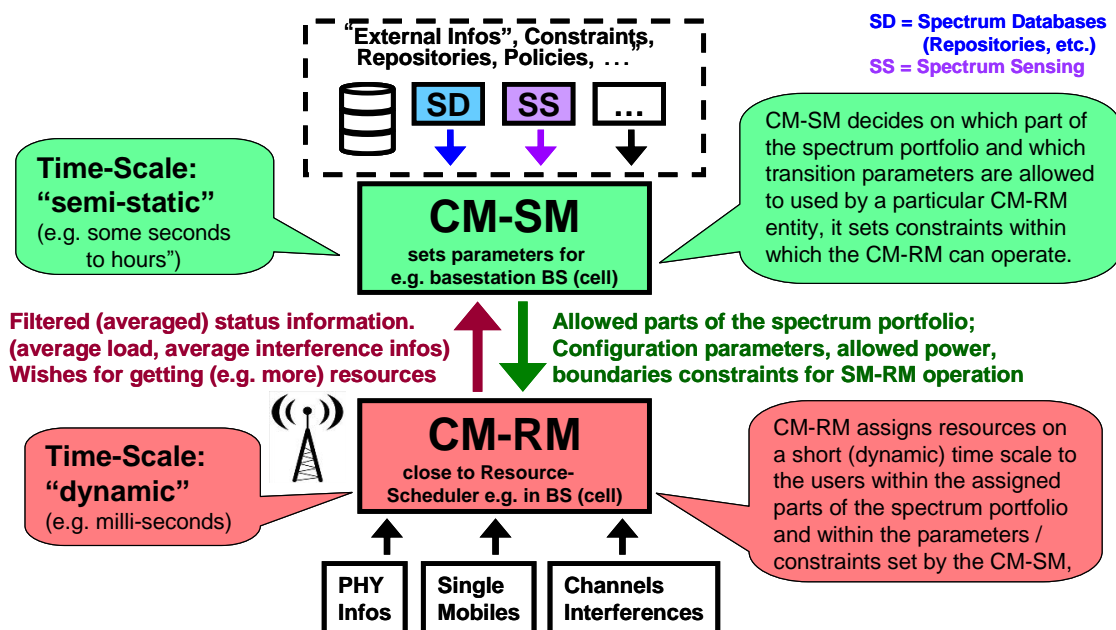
"External Infos", Constraints, Repositories, Policies, ..."

SD = Spectrum Databases (Repositories, etc.)
SS = Spectrum Sensing

SD
SS
...

Time-Scale: "semi-static" (e.g. some seconds to hours")

CM-SM decides on which part of the spectrum portfolio and which transition parameters are allowed to used by a particular CM-RM entity, it sets constraints within which the CM-RM can operate.

CM-SM
sets parameters for e.g. basestation BS (cell)

Filtered (averaged) status information. (average load, average interference infos) Wishes for getting (e.g. more) resources

Allowed parts of the spectrum portfolio; Configuration parameters, allowed power, boundaries constraints for SM-RM operation

Time-Scale: "dynamic" (e.g. milli-seconds)

CM-RM
close to Resource-Scheduler e.g. in BS (cell)

CM-RM assigns resources on a short (dynamic) time scale to the users within the assigned parts of the spectrum portfolio and within the parameters / constraints set by the CM-SM,

PHY Infos
Single Mobiles
Channels Interferences